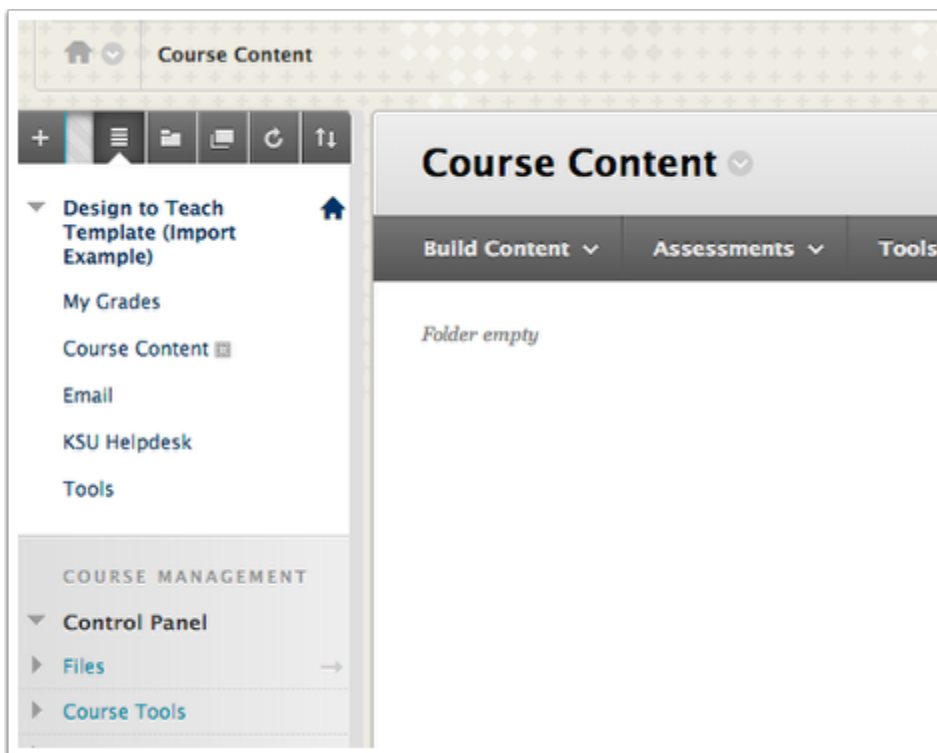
Course Content

Design to Teach Template (Import Example)

My Grades

Course Content

Email

KSU Helpdesk

Tools

COURSE MANAGEMENT

Control Panel

Files

Course Tools

Course Content

Build Content

Assessments

Tools

Folder empty